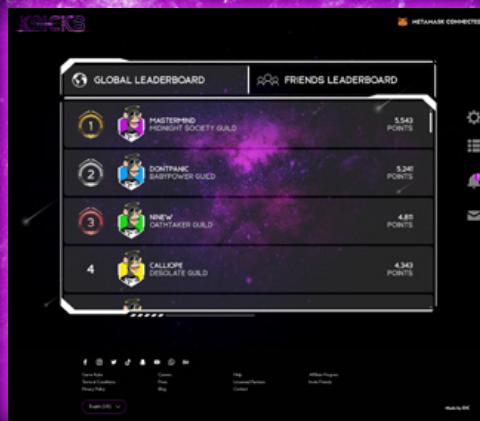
KICKS

METAMASK CONNECTED

GLOBAL LEADERBOARD

FRIENDS LEADERBOARD

1 MASTERMIND MIDNIGHT SOCIETY GUILD 5,543 POINTS

2 DONTPANIC BABYPOWER GUILD 5,241 POINTS

3 NINEW OATHTAKER GUILD 4,811 POINTS

4 CALLIOPE DESOLATE GUILD 4,343 POINTS

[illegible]

English (US)